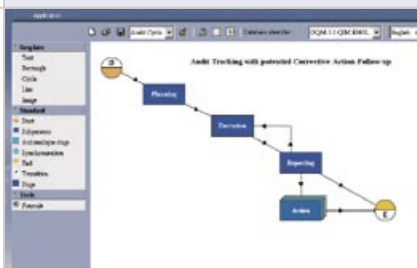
Application

Audit Cycle

Database identifier

DQM 3.1 QM-IDBG

English

Graphics
Text
Rectangle
Circle
Line
Image
Standard
Start
Subprocess
Automatique stage
Synchronization
End
Transition
Stage
Tools
Formula

Audit Tracking with potential Corrective Actions Follow-up

D

Planning

Execution

Reporting

Action

E